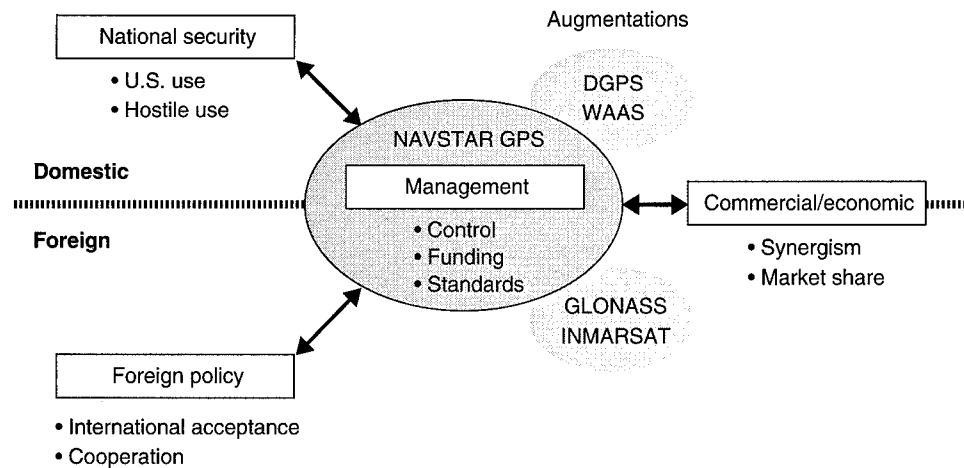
National security
• U.S. use
• Hostile use

Augmentations

DGPS
WAAS

NAVSTAR GPS

Domestic

Management

Foreign

• Control
• Funding
• Standards

Commercial/economic
• Synergism
• Market share

GLONASS
INMARSAT

Foreign policy
• International acceptance
• Cooperation